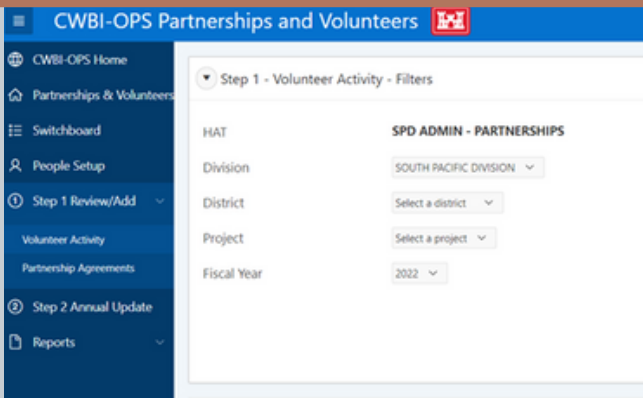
CWBI-OPS Partnerships and Volunteers

CWBI-OPS Home
Partnerships & Volunteers
Switchboard
People Setup
Step 1 Review/Add
Volunteer Activity
Partnership Agreements
Step 2 Annual Update
Reports

Step 1 - Volunteer Activity - Filters

| | |
|---|---|
| HAT | SPD ADMIN - PARTNERSHIPS |
| Division | SOUTH PACIFIC DIVISION |
| District | Select a district |
| Project | Select a project |
| Fiscal Year | 2022 |